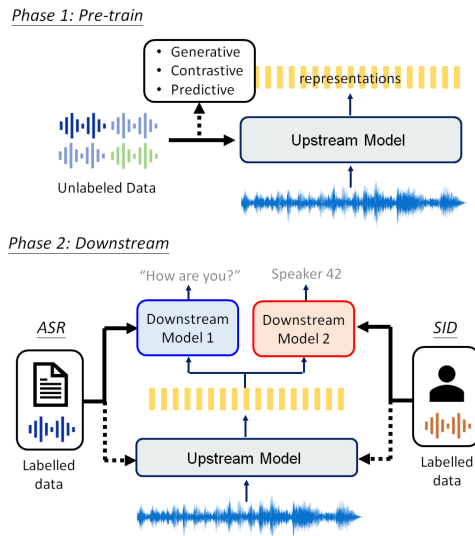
Phase 1: Pre-train

• Generative
• Contrastive
• Predictive

representations

Unlabeled Data

Upstream Model

Phase 2: Downstream

"How are you?"

Speaker 42

ASR

Downstream Model 1

Downstream Model 2

SID

Labelled data

Upstream Model

Labelled data